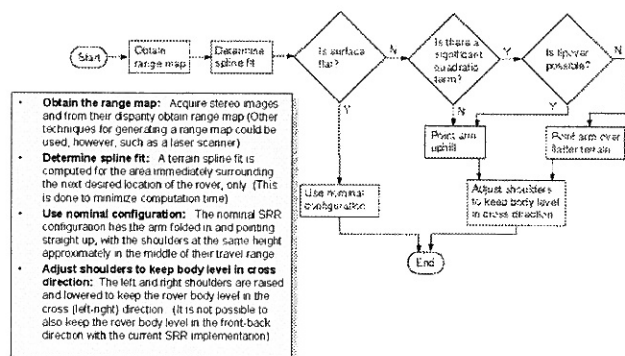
Start

Obtain range map

Determine spline fit

Is surface flat?

N

Is there a significant quadratic term?

Y

Is tipover possible?

N

Y

N

Y

Point arm uphill

Point arm over flatter terrain

Use nominal configuration

Adjust shoulders to keep body level in cross direction

End

• **Obtain the range map:** Acquire stereo images and from their disparity obtain range map (Other techniques for generating a range map could be used, however, such as a laser scanner)

• **Determine spline fit:** A terrain spline fit is computed for the area immediately surrounding the next desired location of the rover, only (This is done to minimize computation time)

• **Use nominal configuration:** The nominal SRR configuration has the arm folded in and pointing straight up, with the shoulders at the same height approximately in the middle of their travel range

• **Adjust shoulders to keep body level in cross direction:** The left and right shoulders are raised and lowered to keep the rover body level in the cross (left-right) direction (It is not possible to also keep the rover body level in the front-back direction with the current SRR implementation)